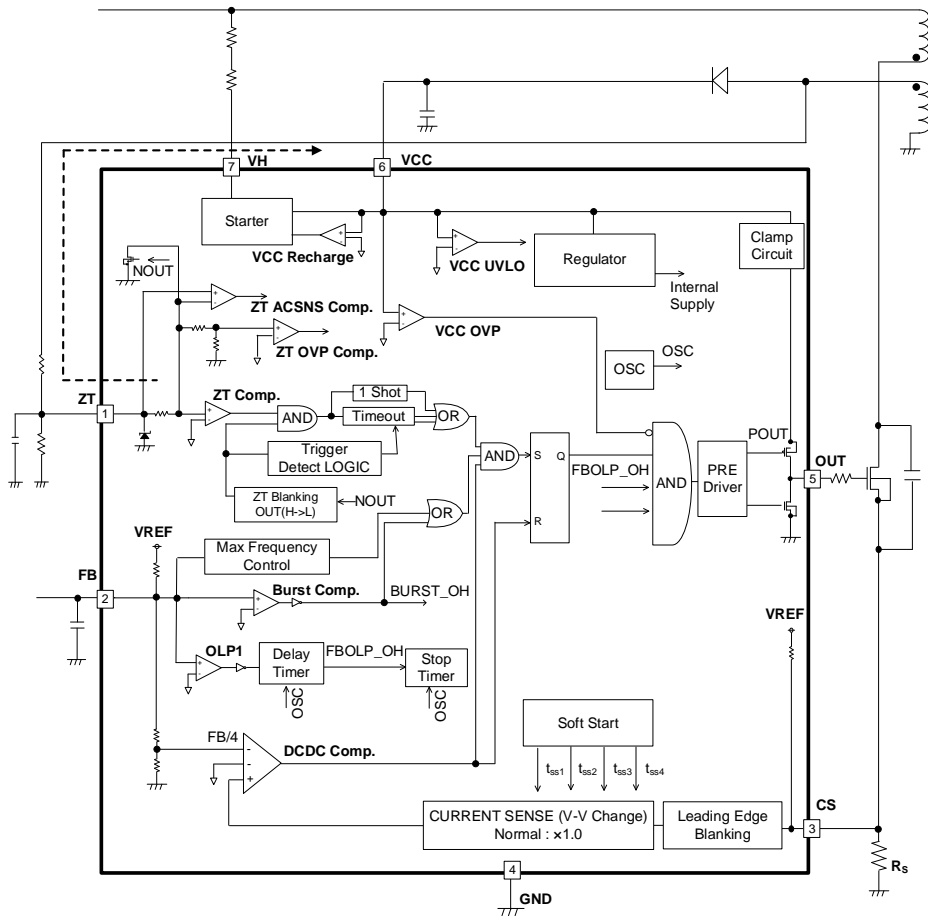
7 VH
6 VCC
Starter
VCC Recharge
VCC UVLO
Regulator
Internal Supply
Clamp Circuit
NOUT
ZT ACSNS Comp.
ZT OVP Comp.
VCC OVP
OSC
OSC
ZT Comp.
ZT
1
1 Shot
AND
Timeout
OR
Trigger Detect LOGIC
AND
S
Q
FBOLP_OH
AND
PRE Driver
POUT
OUT
5
ZT Blanking OUT(H->L)
NOUT
OR
R
VREF
Max Frequency Control
FB
2
Burst Comp.
BURST_OH
VREF
OLP1
Delay Timer
FBOLP_OH
Stop Timer
OSC
OSC
Soft Start
FB/4
DCDC Comp.
$t_{ss1}$ $t_{ss2}$ $t_{ss3}$ $t_{ss4}$
CURRENT SENSE (V-V Change) Normal : ×1.0
Leading Edge Blanking
CS
3
4
GND
$R_S$